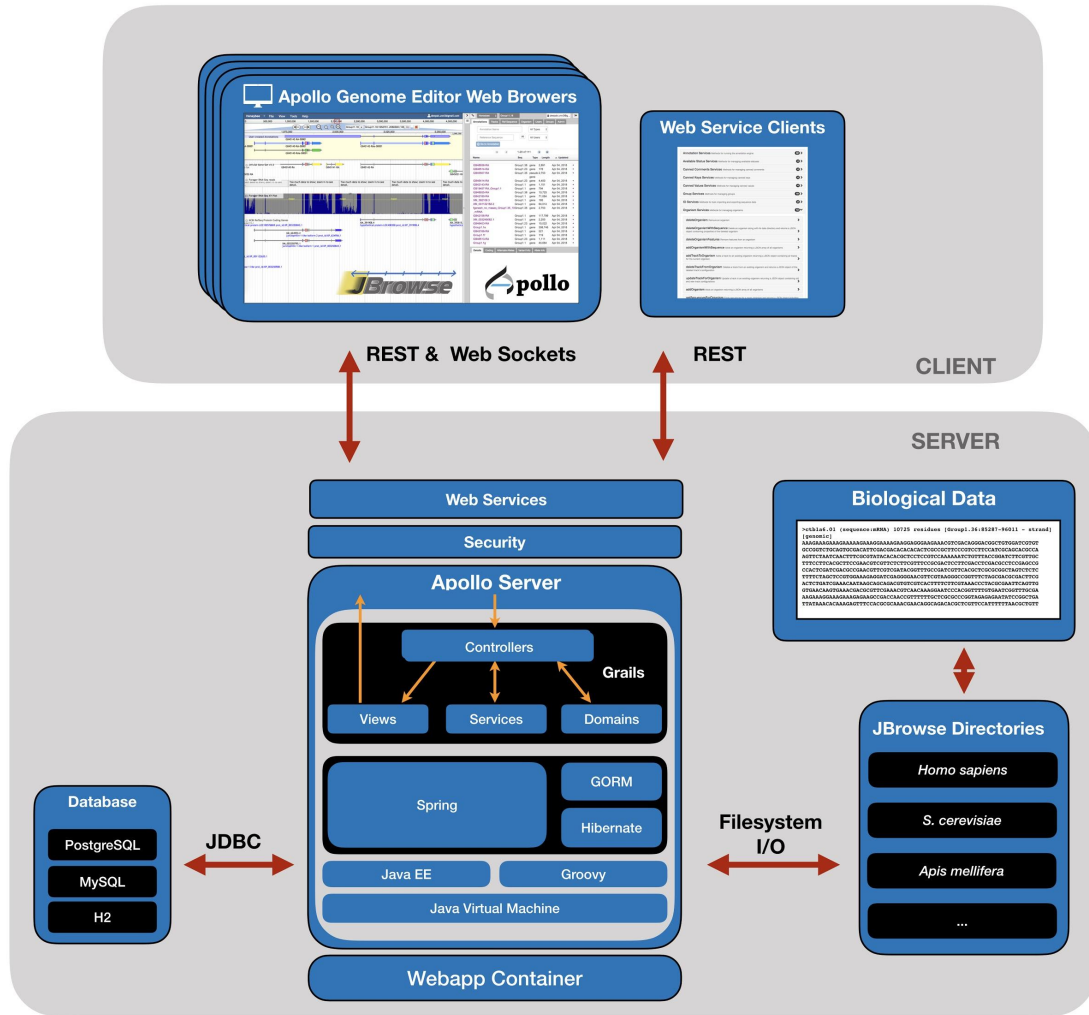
Apollo Genome Editor Web Browers

JBrowse

pollo

Web Service Clients

REST & Web Sockets

REST

CLIENT

SERVER

Web Services

Security

Apollo Server

Controllers

Grails

Views

Services

Domains

Spring

GORM

Hibernate

Java EE

Groovy

Java Virtual Machine

Webapp Container

Database

PostgreSQL

MySQL

H2

JDBC

Filesystem I/O

Biological Data

>ctbia6.01 (sequence:mRNA) 10725 residues [Group1.36:85287-96011 - strand] [genomic]
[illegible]

JBrowse Directories

Homo sapiens

S. cerevisiae

Apis mellifera

...